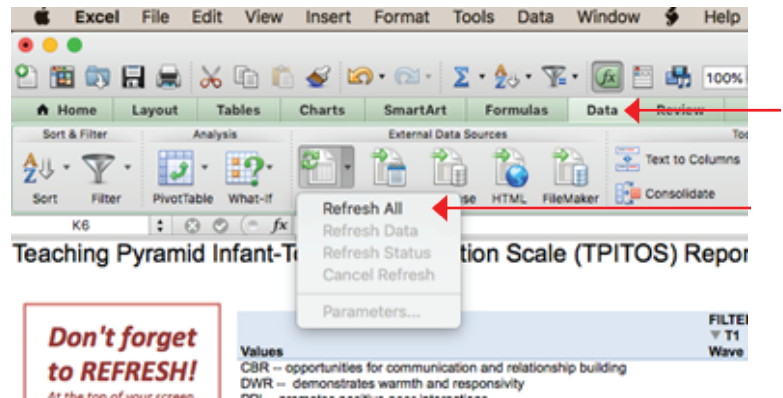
Excel File Edit View Insert Format Tools Data Window Help

100%

Home Layout Tables Charts SmartArt Formulas Data Review

Sort & Filter Analysis External Data Sources

Sort Filter PivotTable What-If HTML FileMaker

Text to Columns

Consolidate

K6 fx

Refresh All
Refresh Data
Refresh Status
Cancel Refresh
Parameters...

Teaching Pyramid Infant-T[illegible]tion Scale (TPITOS) Repor

Don't forget to REFRESH!

At the top of your screen

FILTEI
T1
Wave

Values

CBR -- opportunities for communication and relationship building
DWR -- demonstrates warmth and responsivity
PPI -- promotes positive peer interactions